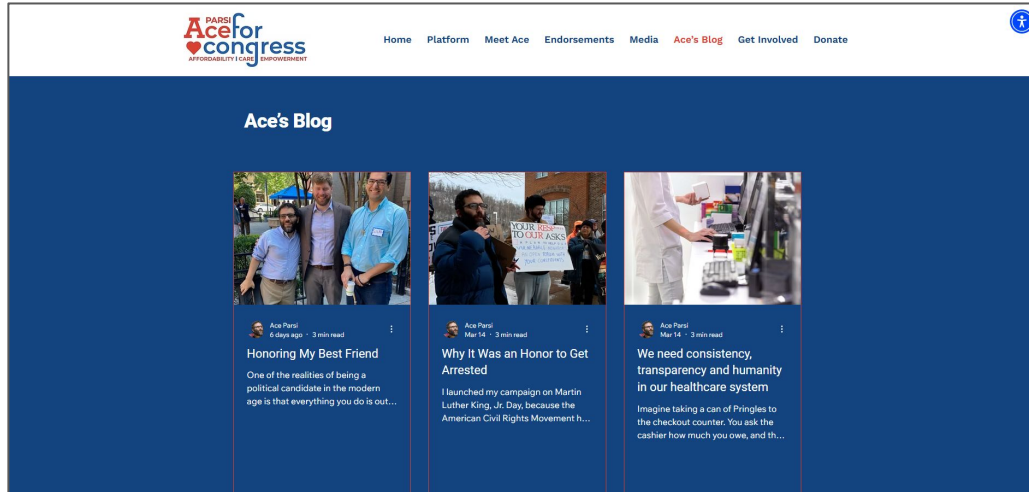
PARSI
Ace for congress
AFFORDABILITY | CARE | EMPOWERMENT

Home Platform Meet Ace Endorsements Media Ace's Blog Get Involved Donate

Ace's Blog

Ace Parsi
6 days ago · 3 min read

Honoring My Best Friend

One of the realities of being a political candidate in the modern age is that everything you do is out...

YOUR RES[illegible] TO OUR ASKS

Ace Parsi
Mar 14 · 3 min read

Why It Was an Honor to Get Arrested

I launched my campaign on Martin Luther King, Jr. Day, because the American Civil Rights Movement h...

Ace Parsi
Mar 14 · 3 min read

We need consistency, transparency and humanity in our healthcare system

Imagine taking a can of Pringles to the checkout counter. You ask the cashier how much you owe, and th...